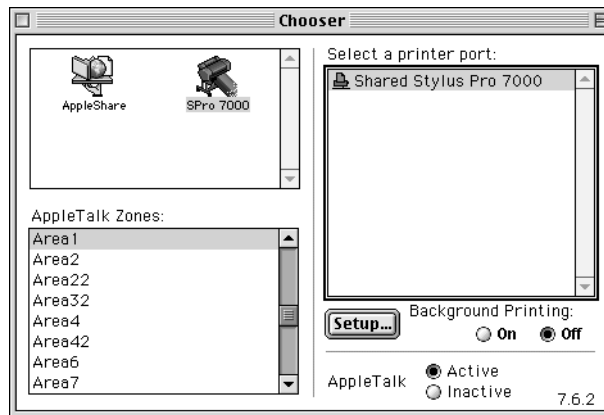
Chooser

AppleShare

SPro 7000

AppleTalk Zones:

Area1
Area2
Area22
Area32
Area4
Area42
Area6
Area7

Select a printer port:

Shared Stylus Pro 7000

Setup...

Background Printing:

On

Off

AppleTalk

Active

Inactive

7.6.2